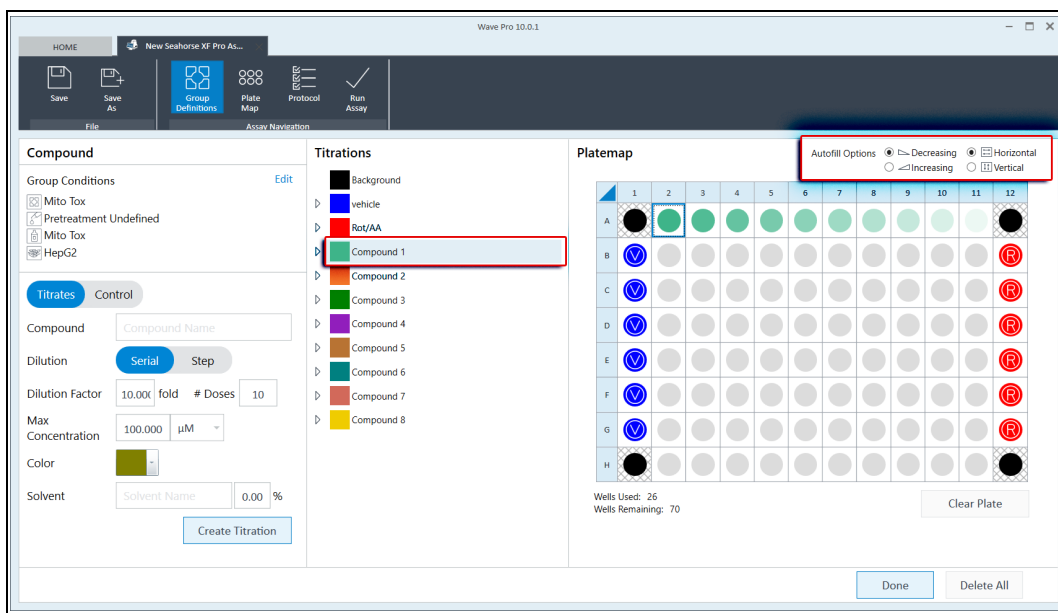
Wave Pro 10.0.1

HOME
New Seahorse XF Pro As...

Save
Save As
File
Group Definitions
Plate Map
Protocol
Run Assay
Assay Navigation

Compound
Group Conditions
Edit
Mito Tox
Pretreatment Undefined
Mito Tox
HepG2

Titrates
Control
Compound
Compound Name
Dilution
Serial
Step
Dilution Factor
10.00(
fold
# Doses
10
Max Concentration
100.000
µM
Color
Solvent
Solvent Name
0.00
%
Create Titration

Titrations
Background
vehicle
Rot/AA
Compound 1
Compound 2
Compound 3
Compound 4
Compound 5
Compound 6
Compound 7
Compound 8

Platemap
Autofill Options
Decreasing
Increasing
Horizontal
Vertical

| | 1 | 2 | 3 | 4 | 5 | 6 | 7 | 8 | 9 | 10 | 11 | 12 |
|---|---|---|---|---|---|---|---|---|---|---|---|---|
| A | | | | | | | | | | | | |
| B | V | | | | | | | | | | | R |
| C | V | | | | | | | | | | | R |
| D | V | | | | | | | | | | | R |
| E | V | | | | | | | | | | | R |
| F | V | | | | | | | | | | | R |
| G | V | | | | | | | | | | | R |
| H | | | | | | | | | | | | |

Wells Used: 26
Wells Remaining: 70
Clear Plate

Done
Delete All